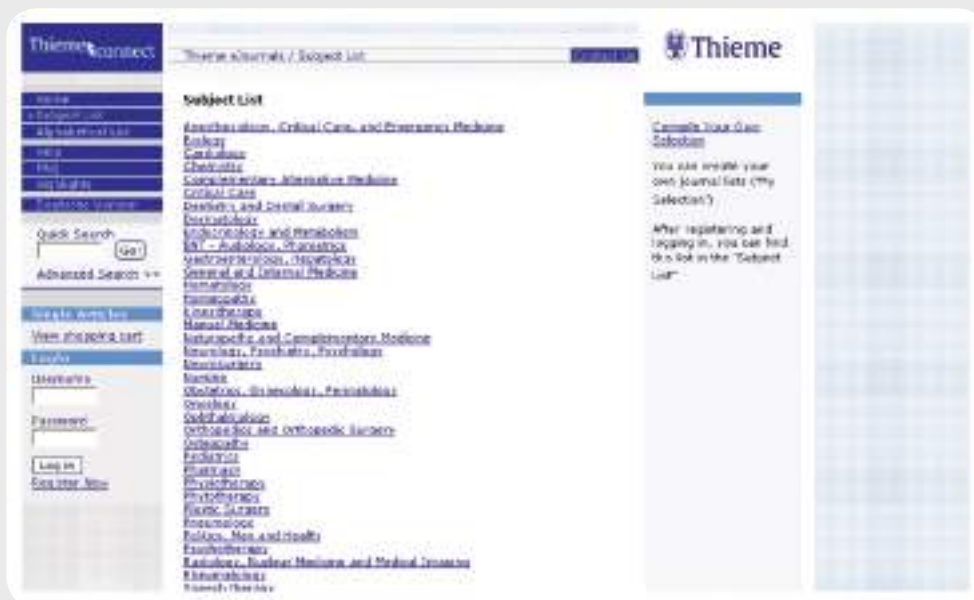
Thieme connect

Thieme eJournals / Subject List

Thieme

Home
Subject List
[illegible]
MEDI
FAQ
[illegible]
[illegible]

Quick Search
Go!
Advanced Search >>

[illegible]
View shopping cart
Login
Username
Password
Log in
Register Now

Subject List

Anesthesiology, Critical Care, and Emergency Medicine
Biology
Cardiology
Chemistry
Complementary Alternative Medicine
Critical Care
Dentistry and Dental Surgery
Dermatology
Endocrinology and Metabolism
ENT - Audiology, Phoniatrics
Gastroenterology, Hepatology
General and Internal Medicine
Hematology
Homeopathy
Hypnotherapy
Manual Medicine
Naturopathic and Complementary Medicine
Neurology, Psychiatry, Psychology
Neurosurgery
Nursing
Obstetrics, Gynecology, Perinatology
Oncology
Ophthalmology
Orthopedics and Orthopedic Surgery
Osteopathy
Pediatrics
Pharmacy
Physiotherapy
Phytotherapy
Plastic Surgery
Pneumology
Politics, Men and Health
Psychotherapy
Radiology, Nuclear Medicine and Medical Imaging
Rheumatology
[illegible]

Compile Your Own Selection

You can create your own journal lists ("My Selection").

After registering and logging in, you can find this list in the "Subject List".